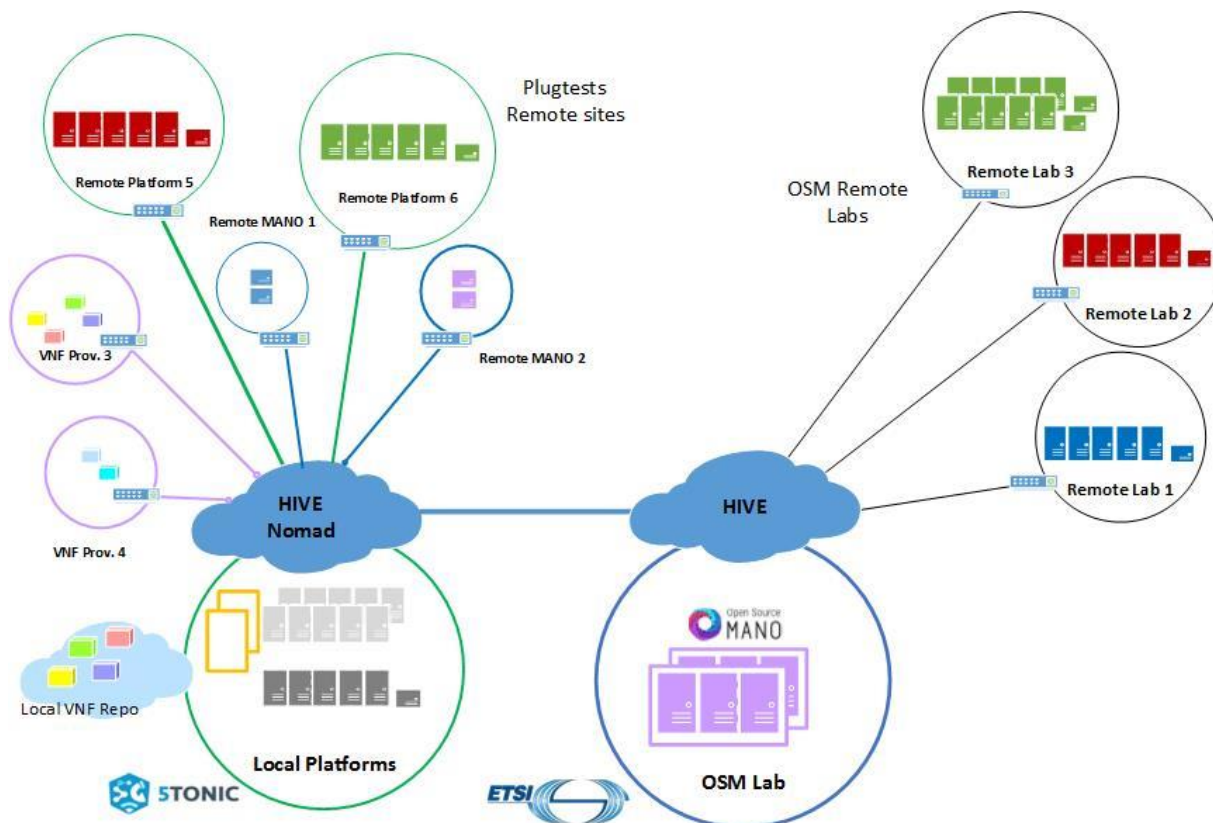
Plugtests
Remote sites

Remote Platform 5

Remote Platform 6

Remote MANO 1

VNF Prov. 3

Remote MANO 2

VNF Prov. 4

HIVE
Nomad

Local VNF Repo

Local Platforms

5TONIC

ETSI

OSM Remote
Labs

Remote Lab 3

Remote Lab 2

Remote Lab 1

HIVE

Open Source
MANO

OSM Lab